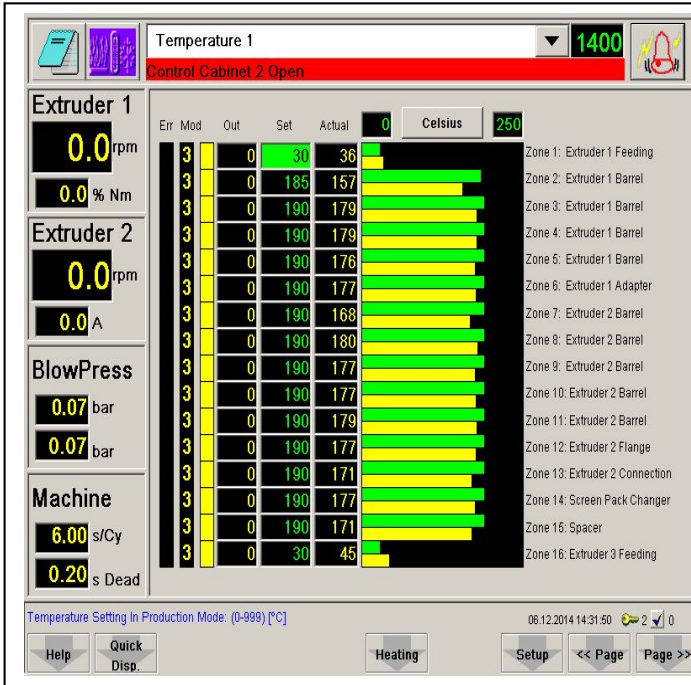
Temperature 1
1400
Control Cabinet 2 Open

Extruder 1
0.0 rpm
0.0 % Nm

Extruder 2
0.0 rpm
0.0 A

BlowPress
0.07 bar
0.07 bar

Machine
6.00 s/Cy
0.20 s Dead

| Err | Mod | Out | Set | Actual | |
|---|---|---|---|---|---|
| | 3 | 0 | 30 | 36 | Zone 1: Extruder 1 Feeding |
| | 3 | 0 | 185 | 157 | Zone 2: Extruder 1 Barrel |
| | 3 | 0 | 190 | 179 | Zone 3: Extruder 1 Barrel |
| | 3 | 0 | 190 | 179 | Zone 4: Extruder 1 Barrel |
| | 3 | 0 | 190 | 176 | Zone 5: Extruder 1 Barrel |
| | 3 | 0 | 190 | 177 | Zone 6: Extruder 1 Adapter |
| | 3 | 0 | 190 | 168 | Zone 7: Extruder 2 Barrel |
| | 3 | 0 | 190 | 180 | Zone 8: Extruder 2 Barrel |
| | 3 | 0 | 190 | 177 | Zone 9: Extruder 2 Barrel |
| | 3 | 0 | 190 | 177 | Zone 10: Extruder 2 Barrel |
| | 3 | 0 | 190 | 179 | Zone 11: Extruder 2 Barrel |
| | 3 | 0 | 190 | 177 | Zone 12: Extruder 2 Flange |
| | 3 | 0 | 190 | 171 | Zone 13: Extruder 2 Connection |
| | 3 | 0 | 190 | 177 | Zone 14: Screen Pack Changer |
| | 3 | 0 | 190 | 171 | Zone 15: Spacer |
| | 3 | 0 | 30 | 45 | Zone 16: Extruder 3 Feeding |

0 Celsius 250

Temperature Setting In Production Mode: (0-999) [°C]
06.12.2014 14:31:50 2 0

Help
Quick Disp.
Heating
Setup
<< Page
Page >>